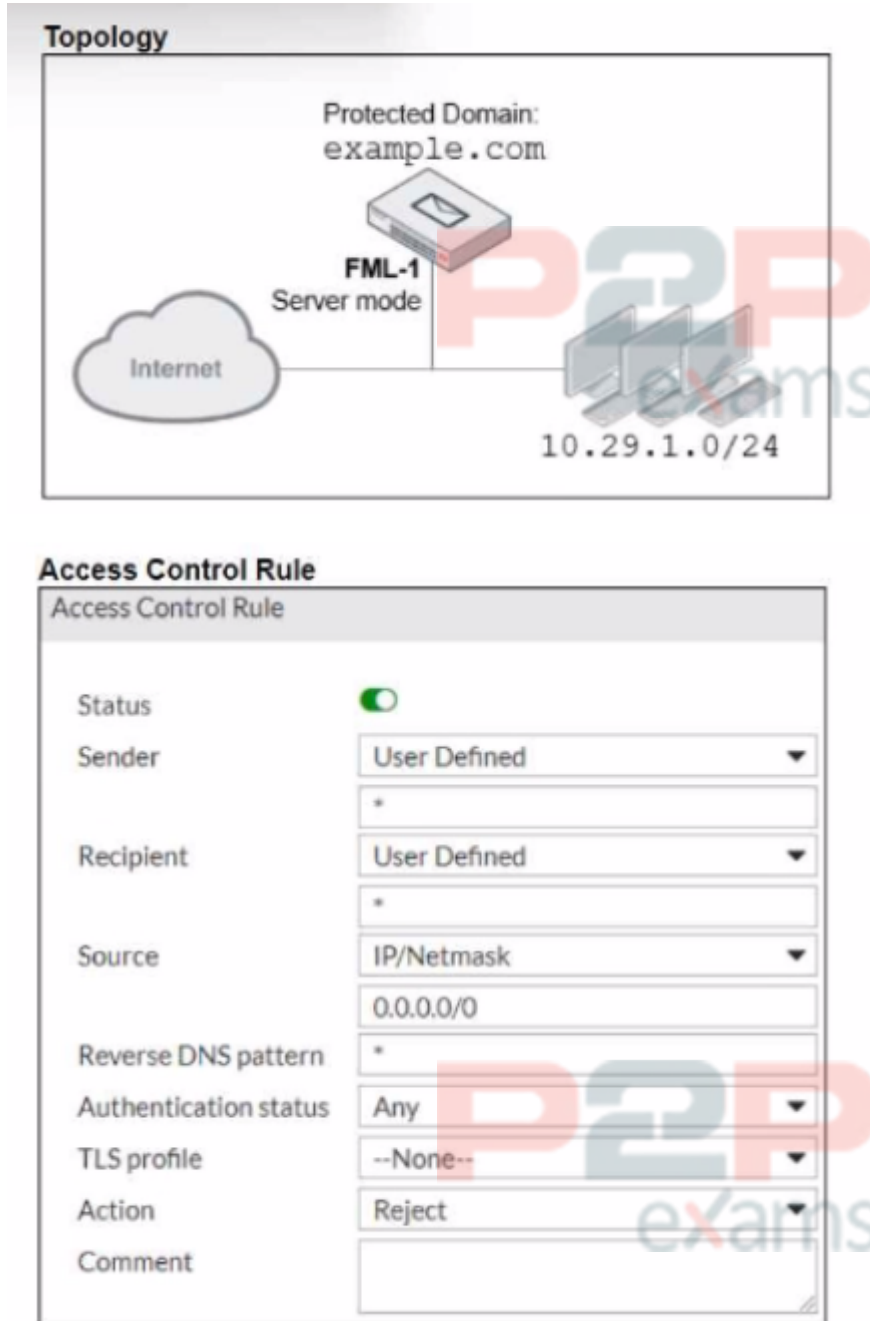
Topology

Protected Domain:
example.com

FML-1
Server mode

Internet

10.29.1.0/24

P2P exams

Access Control Rule

Access Control Rule

Status

Sender | User Defined

*

Recipient | User Defined

*

Source | IP/Netmask

0.0.0.0/0

Reverse DNS pattern | *

Authentication status | Any

TLS profile | --None--

Action | Reject

Comment

P2P exams